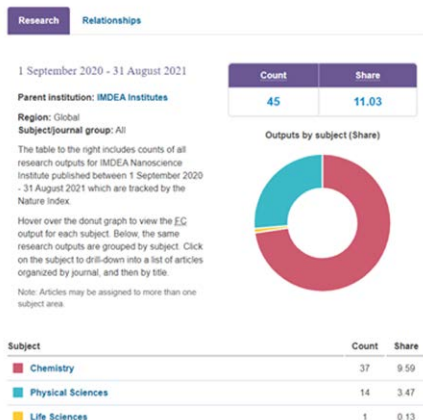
Research Relationships

1 September 2020 - 31 August 2021

Parent institution: IMDEA Institutes

Region: Global
Subject/journal group: All

The table to the right includes counts of all research outputs for IMDEA Nanoscience Institute published between 1 September 2020 - 31 August 2021 which are tracked by the Nature Index.

Hover over the donut graph to view the FC output for each subject. Below, the same research outputs are grouped by subject. Click on the subject to drill-down into a list of articles organized by journal, and then by title.

Note: Articles may be assigned to more than one subject area.

| Count | Share |
|---|---|
| 45 | 11.03 |

Outputs by subject (Share)

| Subject | Count | Share |
|---|---|---|
| Chemistry | 37 | 9.59 |
| Physical Sciences | 14 | 3.47 |
| Life Sciences | 1 | 0.13 |